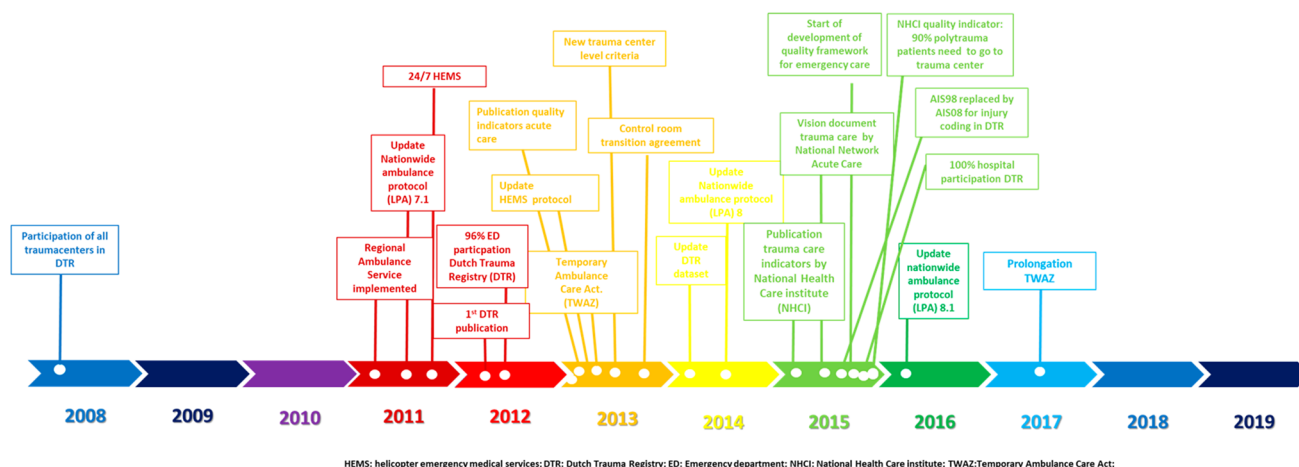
Start of development of quality framework for emergency care

NHCI quality indicator: 90% polytrauma patients need to go to trauma center

New trauma center level criteria

24/7 HEMS

AIS98 replaced by AIS08 for injury coding in DTR

Publication quality indicators acute care

Control room transition agreement

Vision document trauma care by National Network Acute Care

Update Nationwide ambulance protocol (LPA) 7.1

100% hospital participation DTR

Update Nationwide ambulance protocol (LPA) 8

Update HEMS protocol

Participation of all traumacenters in DTR

Regional Ambulance Service implemented

96% ED particpation Dutch Trauma Registry (DTR)

Temporary Ambulance Care Act. (TWAZ)

Update DTR dataset

Publication trauma care indicators by National Health Care institute (NHCI)

Update nationwide ambulance protocol (LPA) 8.1

Prolongation TWAZ

1st DTR publication

2008 2009 2010 2011 2012 2013 2014 2015 2016 2017 2018 2019

HEMS: helicopter emergency medical services; DTR: Dutch Trauma Registry; ED: Emergency department; NHCI: National Health Care institute; TWAZ:Temporary Ambulance Care Act;